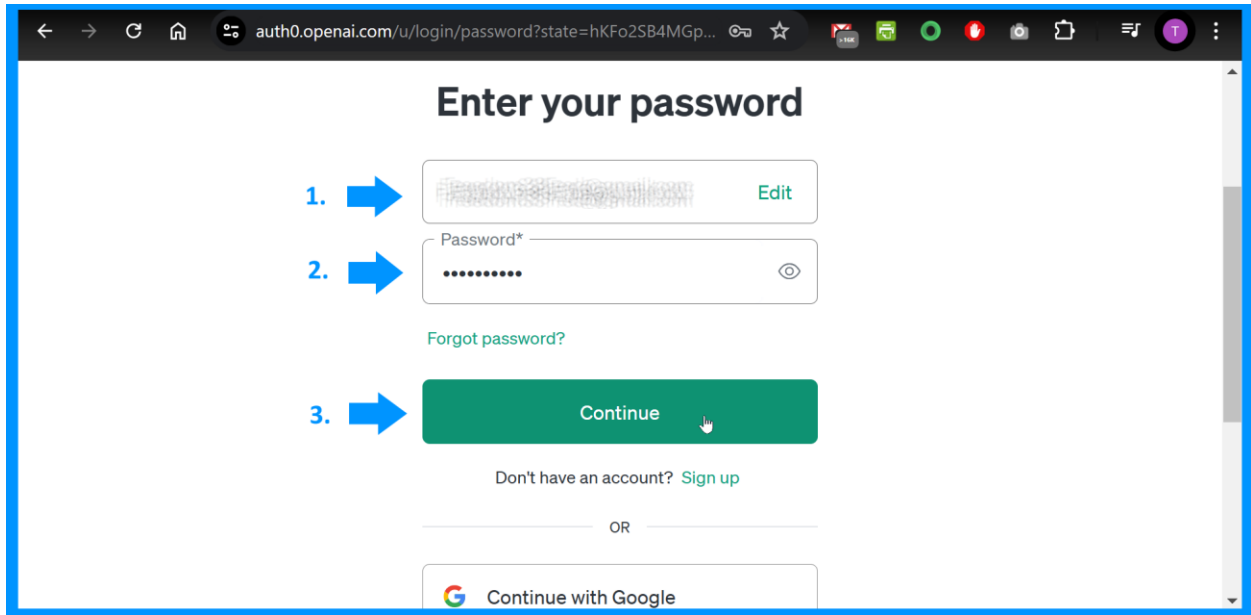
auth0.openai.com/u/login/password?state=hKFo2SB4MGp...

T

Enter your password

1.

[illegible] Edit

2.

Password*

••••••••••

Forgot password?

3.

Continue

Don't have an account? Sign up

OR

Continue with Google